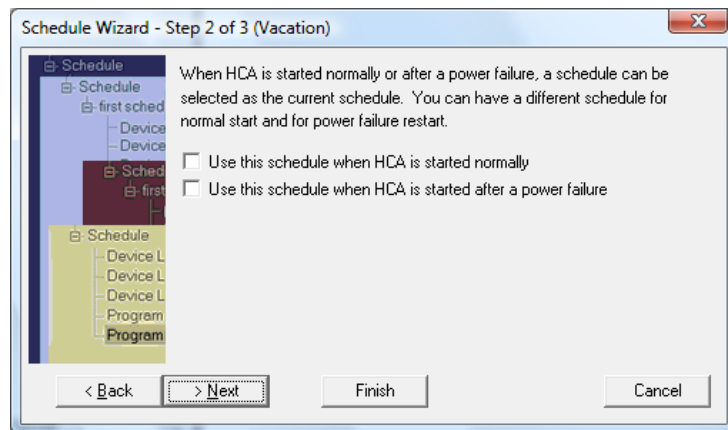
Schedule Wizard - Step 2 of 3 (Vacation)

Schedule
Schedule
first sched
Device
Device
Sched
first
Schedule
Device L
Device L
Device L
Program
Program

When HCA is started normally or after a power failure, a schedule can be selected as the current schedule. You can have a different schedule for normal start and for power failure restart.

Use this schedule when HCA is started normally

Use this schedule when HCA is started after a power failure

< Back

> Next

Finish

Cancel